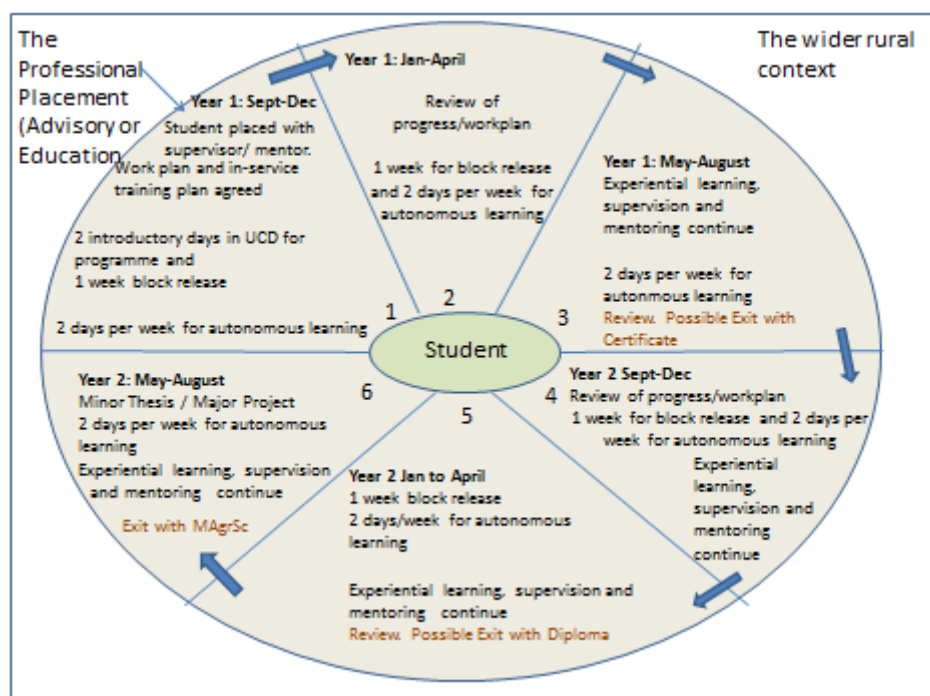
The Professional Placement (Advisory or Education

The wider rural context

Year 1: Sept-Dec
Student placed with supervisor/ mentor.
Work plan and in-service training plan agreed

2 introductory days in UCD for programme and
1 week block release

2 days per week for autonomous learning

Year 1: Jan-April

Review of progress/workplan

1 week for block release and 2 days per week for autonomous learning

Year 1: May-August
Experiential learning, supervision and mentoring continue

2 days per week for autonmous learning
Review. Possible Exit with Certificate

1

2

3

Student

Year 2 Sept-Dec
4 Review of progress/workplan
1 week for block release and 2 days per week for autonomous learning

Experiential learning, supervision and mentoring continue

5

Year 2 Jan to April
1 week block release
2 days/week for autonomous learning

Experiential learning, supervision and mentoring continue
Review. Possible Exit with Diploma

6

Year 2: May-August
Minor Thesis / Major Project
2 days per week for autonomous learning
Experiential learning, supervision and mentoring continue

Exit with MAgrSc